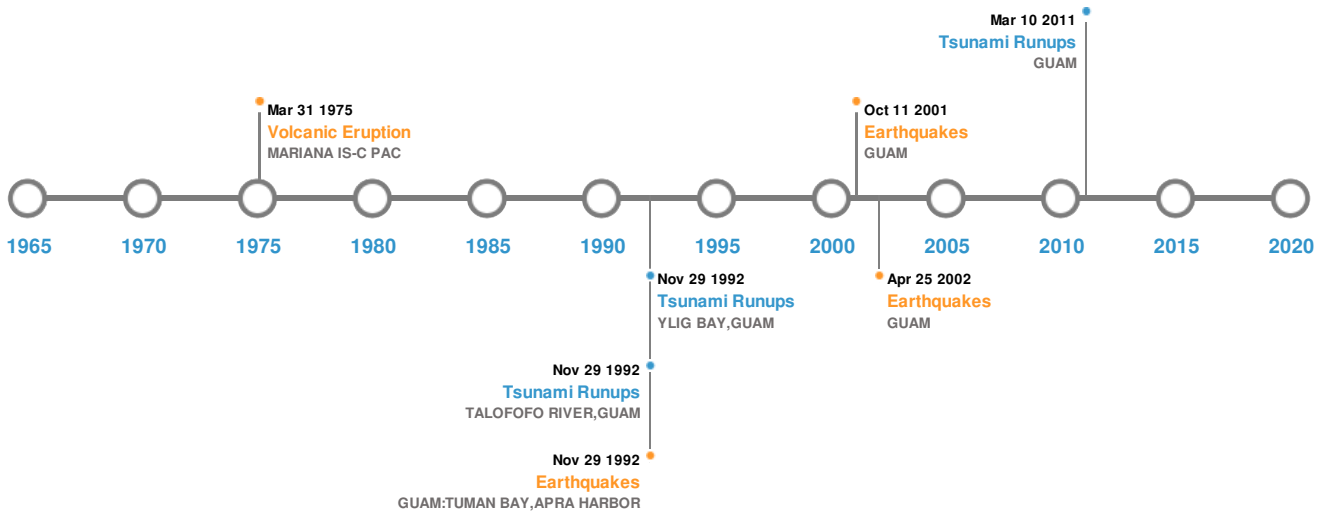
Mar 10 2011
Tsunami Runups
GUAM

Mar 31 1975
Volcanic Eruption
MARIANA IS-C PAC

Oct 11 2001
Earthquakes
GUAM

1965 1970 1975 1980 1985 1990 1995 2000 2005 2010 2015 2020

Nov 29 1992
Tsunami Runups
YLIG BAY,GUAM

Apr 25 2002
Earthquakes
GUAM

Nov 29 1992
Tsunami Runups
TALOFOFO RIVER,GUAM

Nov 29 1992
Earthquakes
GUAM:TUMAN BAY,APRA HARBOR